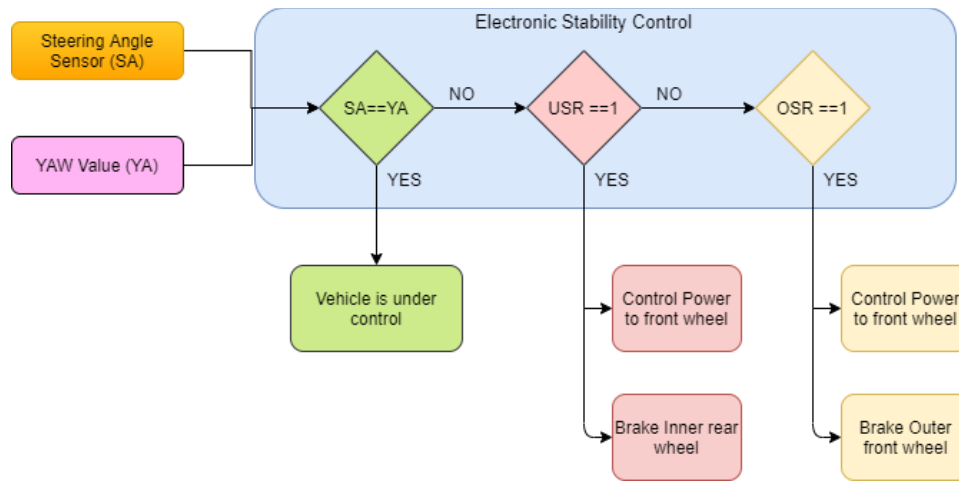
Steering Angle Sensor (SA)

YAW Value (YA)

Electronic Stability Control

SA==YA

NO

USR ==1

NO

OSR ==1

YES

YES

YES

Vehicle is under control

Control Power to front wheel

Brake Inner rear wheel

Control Power to front wheel

Brake Outer front wheel